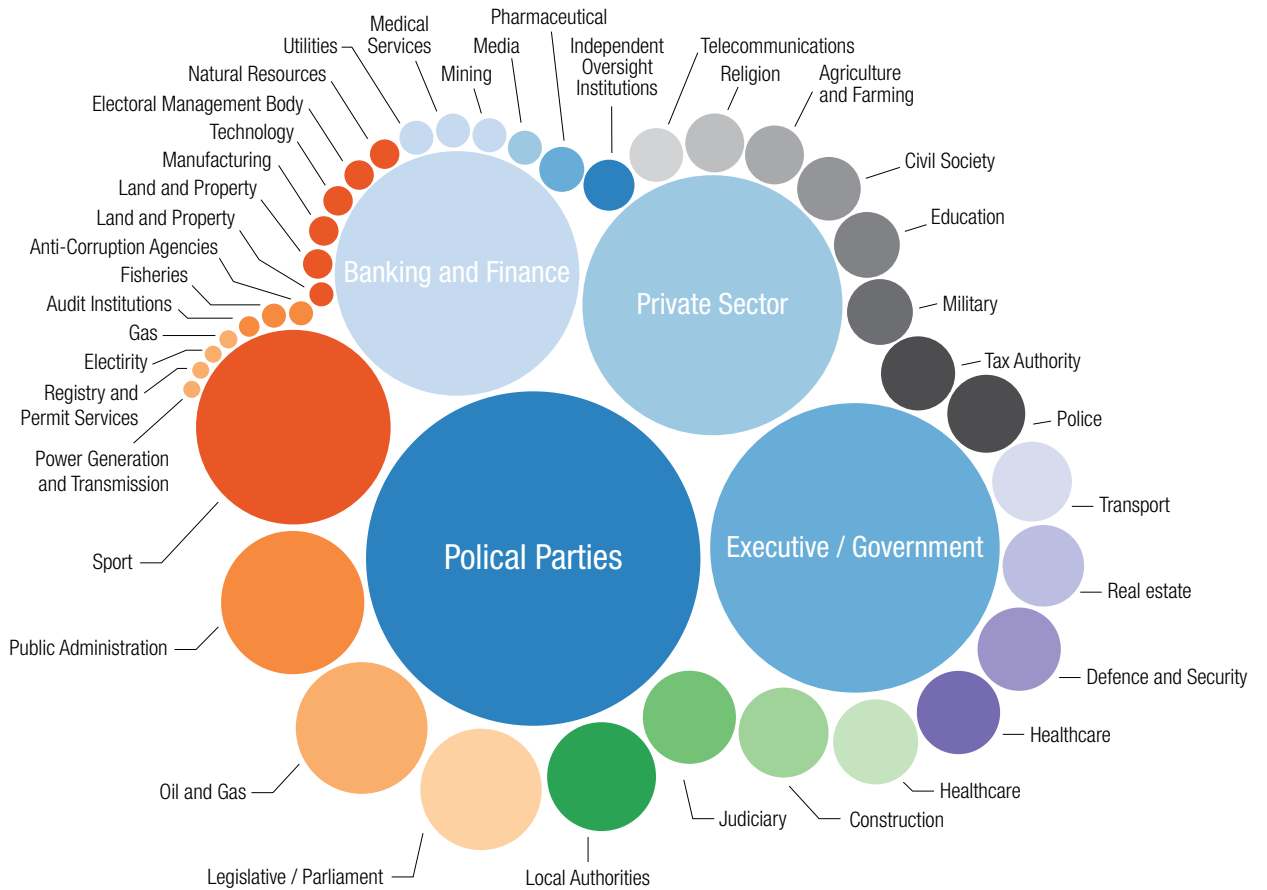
Medical Services
Pharmaceutical
Utilities
Media
Independent Oversight Institutions
Telecommunications
Natural Resources
Mining
Religion
Agriculture and Farming
Electoral Management Body
Technology
Manufacturing
Civil Society
Land and Property
Education
Land and Property
Banking and Finance
Anti-Corruption Agencies
Private Sector
Fisheries
Military
Audit Institutions
Gas
Electirity
Tax Authority
Registry and Permit Services
Police
Power Generation and Transmission
Transport
Polical Parties
Executive / Government
Sport
Real estate
Public Administration
Defence and Security
Healthcare
Oil and Gas
Healthcare
Judiciary
Construction
Legislative / Parliament
Local Authorities